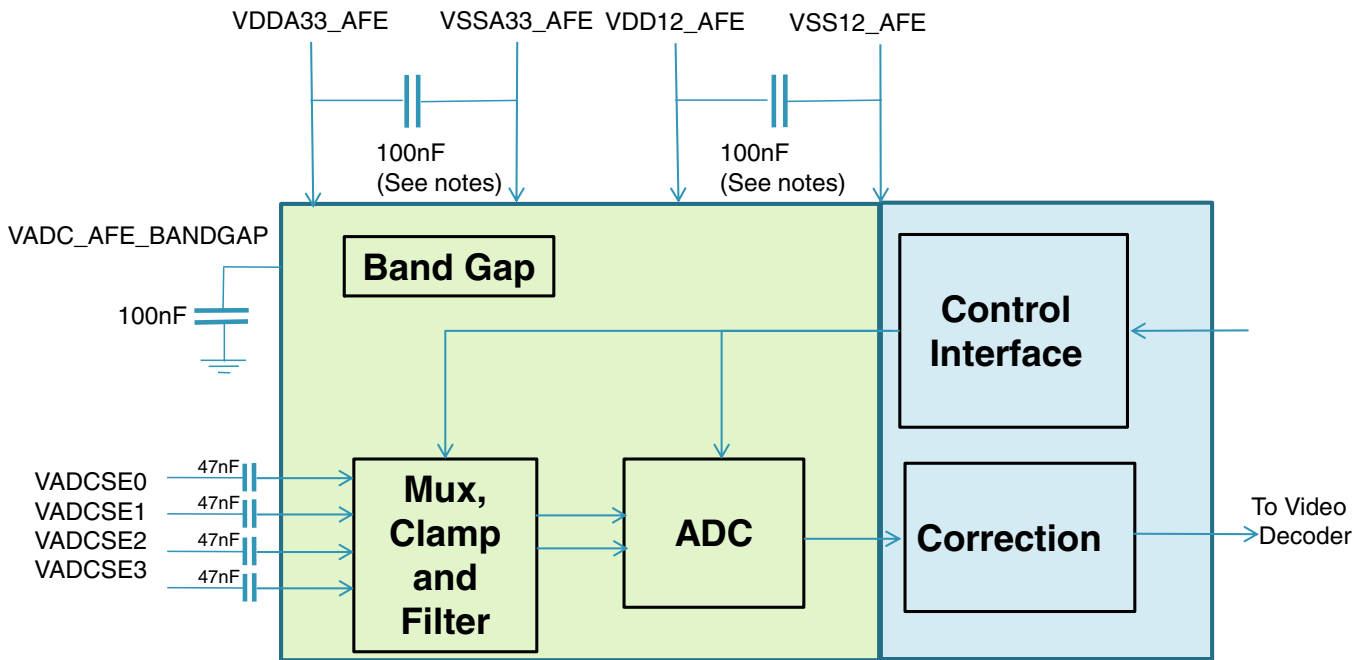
VDDA33_AFE VSSA33_AFE VDD12_AFE VSS12_AFE

100nF
(See notes)

100nF
(See notes)

VADC_AFE_BANDGAP

100nF

Band Gap

Control Interface

VADCSE0
VADCSE1
VADCSE2
VADCSE3

47nF
47nF
47nF
47nF

Mux, Clamp and Filter

ADC

Correction

To Video Decoder